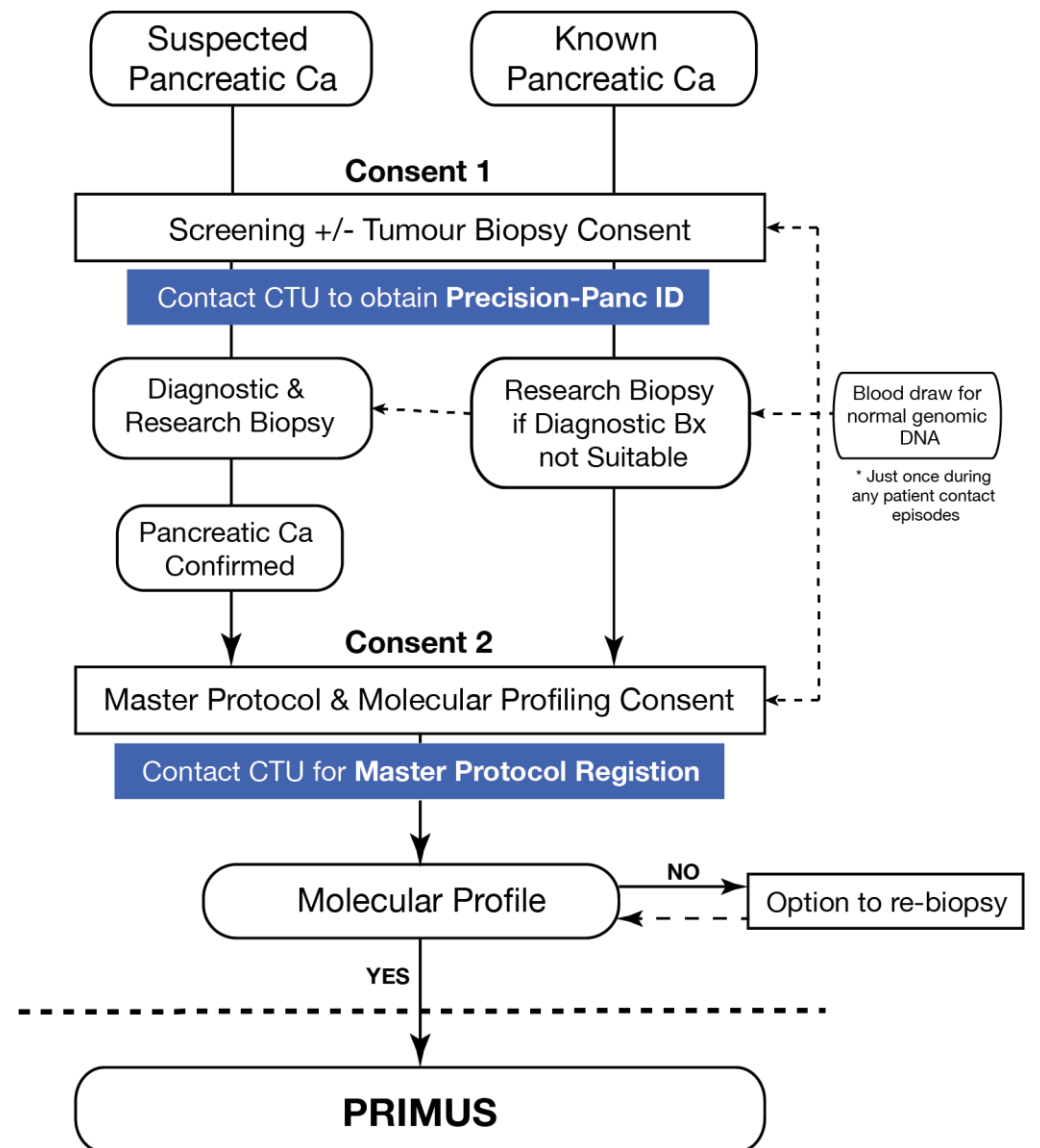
Suspected Pancreatic Ca

Known Pancreatic Ca

**Consent 1**

Screening +/- Tumour Biopsy Consent

Contact CTU to obtain **Precision-Panc ID**

Diagnostic & Research Biopsy

Research Biopsy if Diagnostic Bx not Suitable

Blood draw for normal genomic DNA

* Just once during any patient contact episodes

Pancreatic Ca Confirmed

**Consent 2**

Master Protocol & Molecular Profiling Consent

Contact CTU for **Master Protocol Registion**

Molecular Profile

NO

Option to re-biopsy

YES

**PRIMUS**